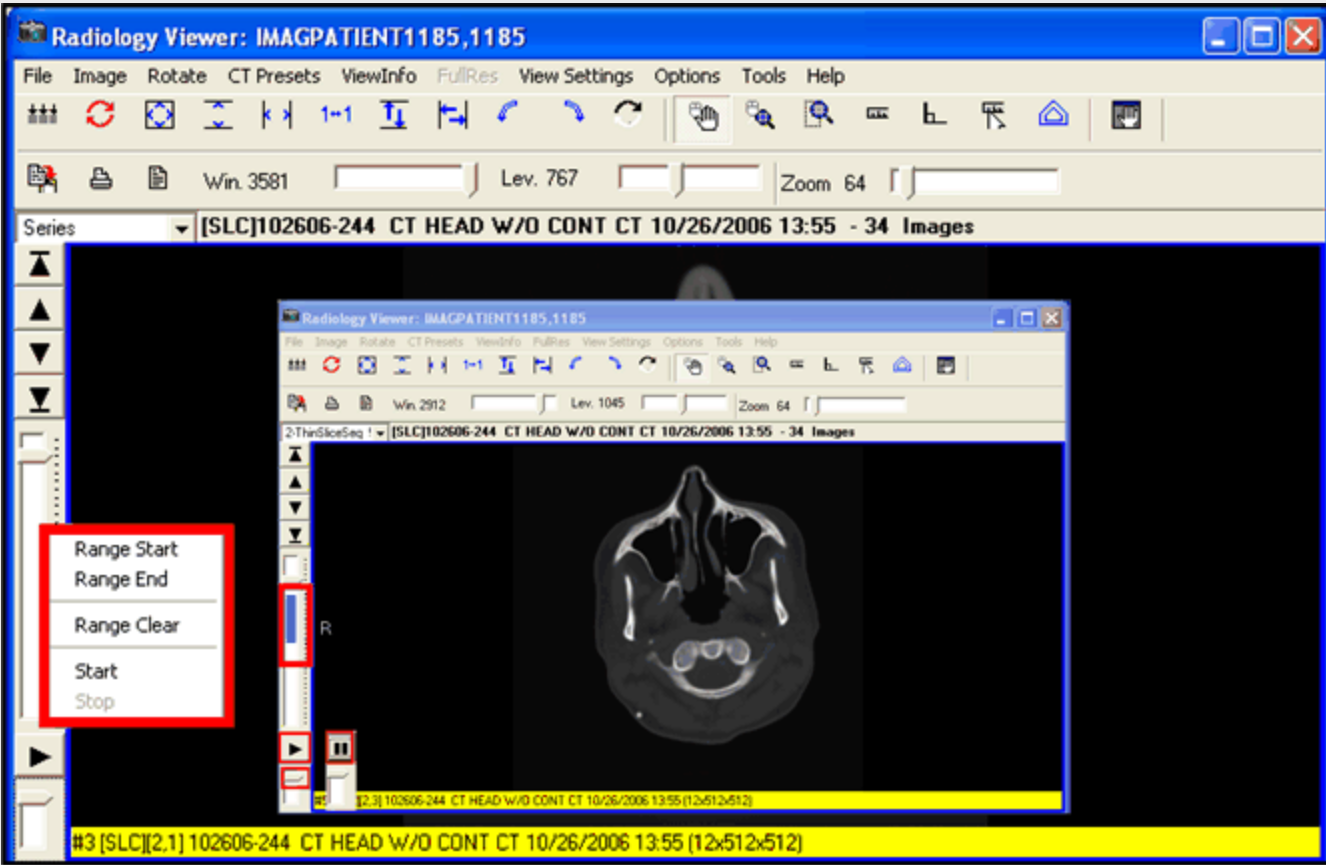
Radiology Viewer: IMAGPATIENT1185,1185

File Image Rotate CT Presets ViewInfo FullRes View Settings Options Tools Help

1↔1

Win. 3581 Lev. 767 Zoom 64

Series

[SLC]102606-244 CT HEAD W/O CONT CT 10/26/2006 13:55 - 34 Images

Radiology Viewer: IMAGPATIENT1185,1185

File Image Rotate CT Presets ViewInfo FullRes View Settings Options Tools Help

1↔1

Win. 2912 Lev. 1045 Zoom 64

2-ThinSliceSeq [SLC]102606-244 CT HEAD W/O CONT CT 10/26/2006 13:55 - 34 Images

Range Start
Range End

Range Clear

Start
Stop

R

#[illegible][2,3] 102606-244 CT HEAD W/O CONT CT 10/26/2006 13:55 (12x512x512)

#3 [SLC][2,1] 102606-244 CT HEAD W/O CONT CT 10/26/2006 13:55 (12x512x512)